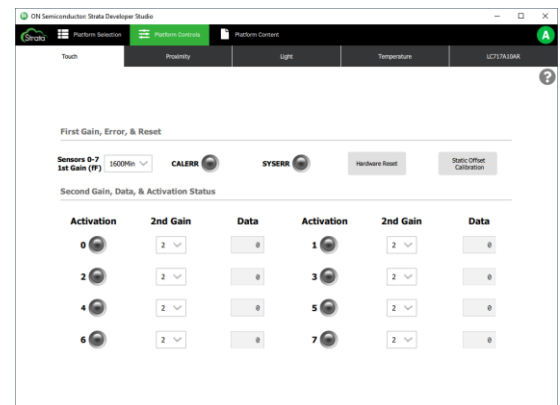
ON Semiconductor: Strata Developer Studio

Strata Platform Selection Platform Controls Platform Content A

Touch Proximity Light Temperature LC717A10AR

?

First Gain, Error, & Reset

Sensors 0-7 1st Gain (fF) 1600Min CALERR SYSERR Hardware Reset Static Offset Calibration

Second Gain, Data, & Activation Status

| Activation | 2nd Gain | Data | Activation | 2nd Gain | Data |
|---|---|---|---|---|---|
| 0 | 2 | 0 | 1 | 2 | 0 |
| 2 | 2 | 0 | 3 | 2 | 0 |
| 4 | 2 | 0 | 5 | 2 | 0 |
| 6 | 2 | 0 | 7 | 2 | 0 |